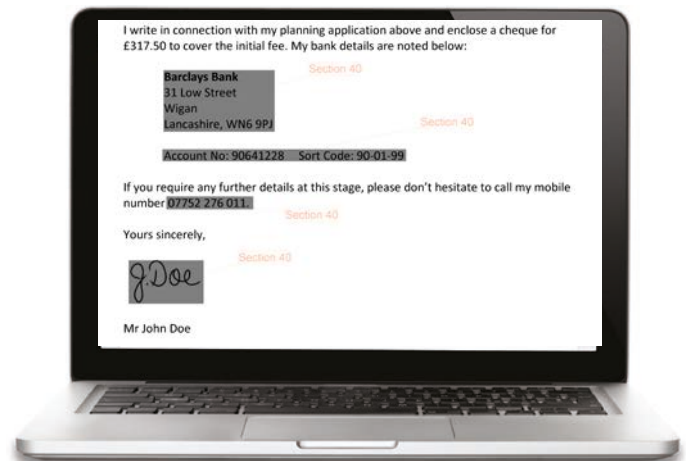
I write in connection with my planning application above and enclose a cheque for £317.50 to cover the initial fee. My bank details are noted below:

Section 40

**Barclays Bank**
31 Low Street
Wigan
Lancashire, WN6 9PJ

Section 40

Account No: 90641228 Sort Code: 90-01-99

If you require any further details at this stage, please don't hesitate to call my mobile number 07752 276 011.

Section 40

Yours sincerely,

Section 40

J.Doe

Mr John Doe